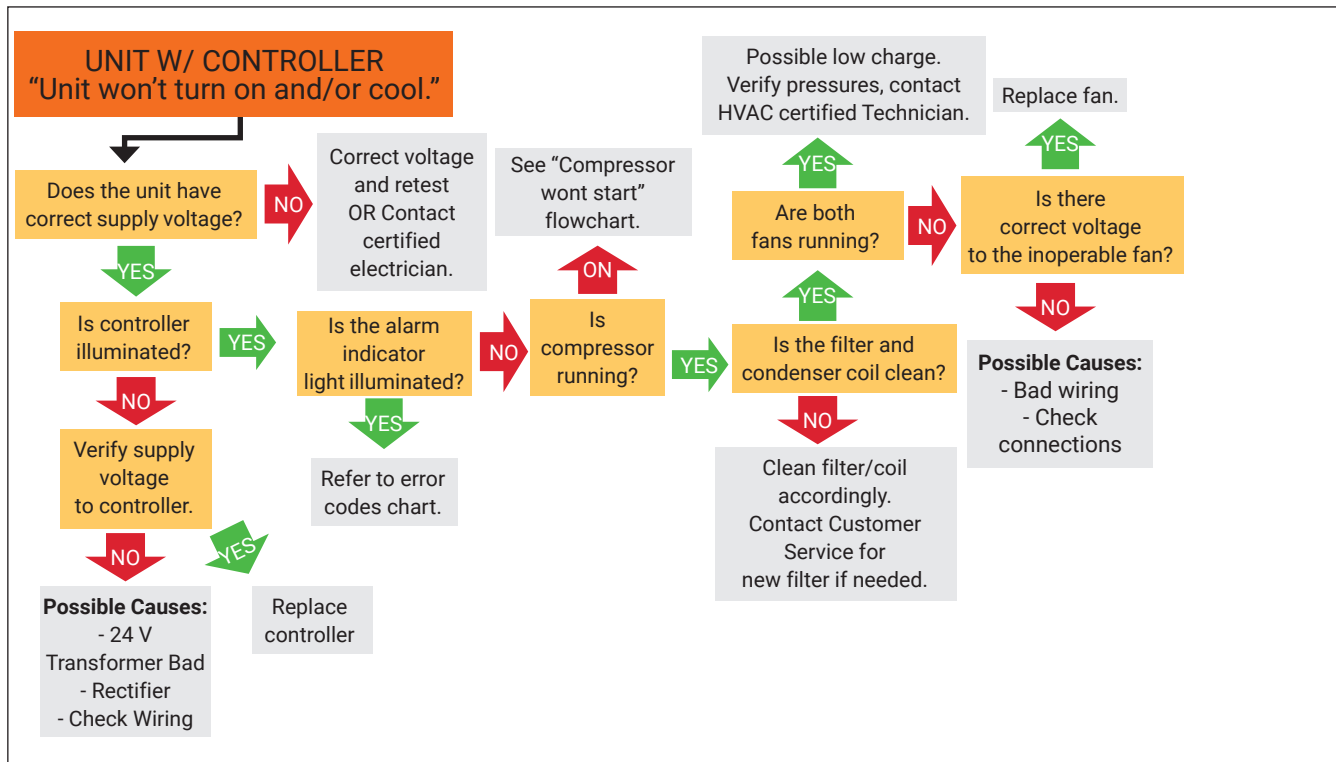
UNIT W/ CONTROLLER
“Unit won’t turn on and/or cool.”

Does the unit have correct supply voltage?

NO

Correct voltage and retest OR Contact certified electrician.

YES

Is controller illuminated?

YES

Is the alarm indicator light illuminated?

NO

Is compressor running?

ON

See “Compressor wont start” flowchart.

YES

Is the filter and condenser coil clean?

YES

Are both fans running?

YES

Possible low charge. Verify pressures, contact HVAC certified Technician.

NO

Is there correct voltage to the inoperable fan?

YES

Replace fan.

NO

**Possible Causes:**
- Bad wiring
- Check connections

NO

Clean filter/coil accordingly. Contact Customer Service for new filter if needed.

YES

Refer to error codes chart.

NO

Verify supply voltage to controller.

NO

**Possible Causes:**
- 24 V Transformer Bad
- Rectifier
- Check Wiring

YES

Replace controller